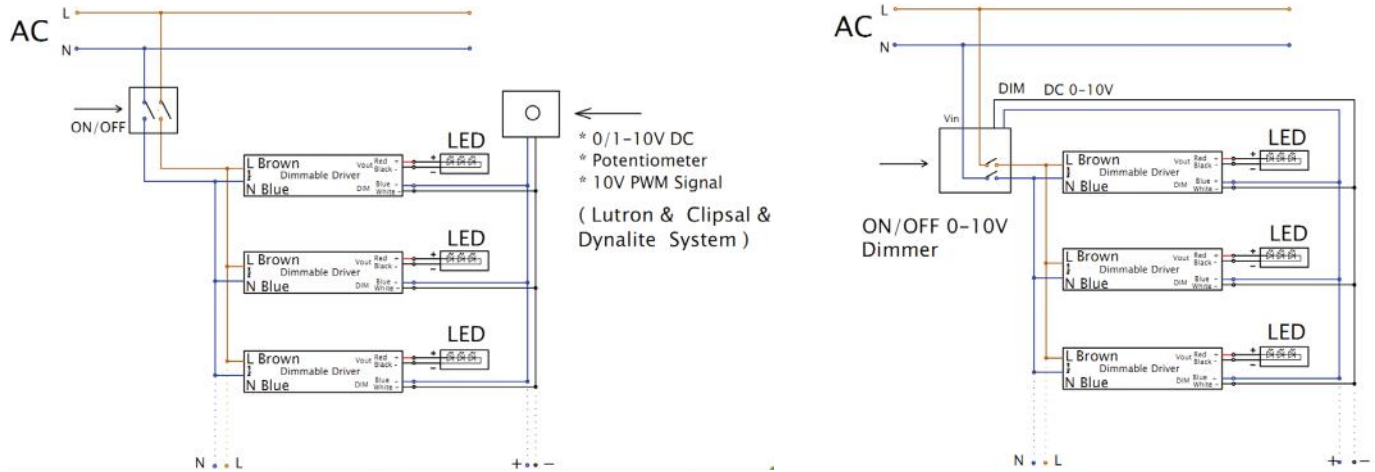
AC L
N

ON/OFF

LED
L Brown
Dimmable Driver
N Blue
Vout Red + Black -
DIM Blue + White -

LED
L Brown
Dimmable Driver
N Blue
Vout Red + Black -
DIM Blue + White -

LED
L Brown
Dimmable Driver
N Blue
Vout Red + Black -
DIM Blue + White -

* 0/1-10V DC
* Potentiometer
* 10V PWM Signal

( Lutron & Clipsal & Dynalite System )

N L
+ -

AC L
N

DIM DC 0-10V
Vin

ON/OFF 0-10V Dimmer

LED
L Brown
Dimmable Driver
N Blue
Vout Red + Black -
DIM Blue + White -

LED
L Brown
Dimmable Driver
N Blue
Vout Red + Black -
DIM Blue + White -

LED
L Brown
Dimmable Driver
N Blue
Vout Red + Black -
DIM Blue + White -

N L
+ -